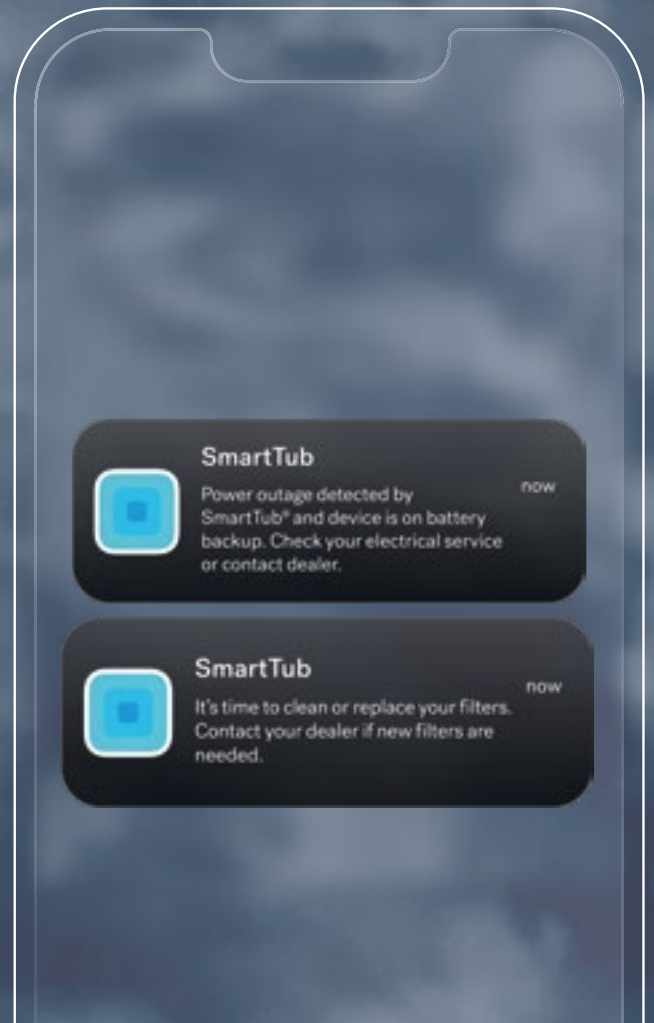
SmartTub

Power outage detected by SmartTub® and device is on battery backup. Check your electrical service or contact dealer.

now

SmartTub

It's time to clean or replace your filters. Contact your dealer if new filters are needed.

now